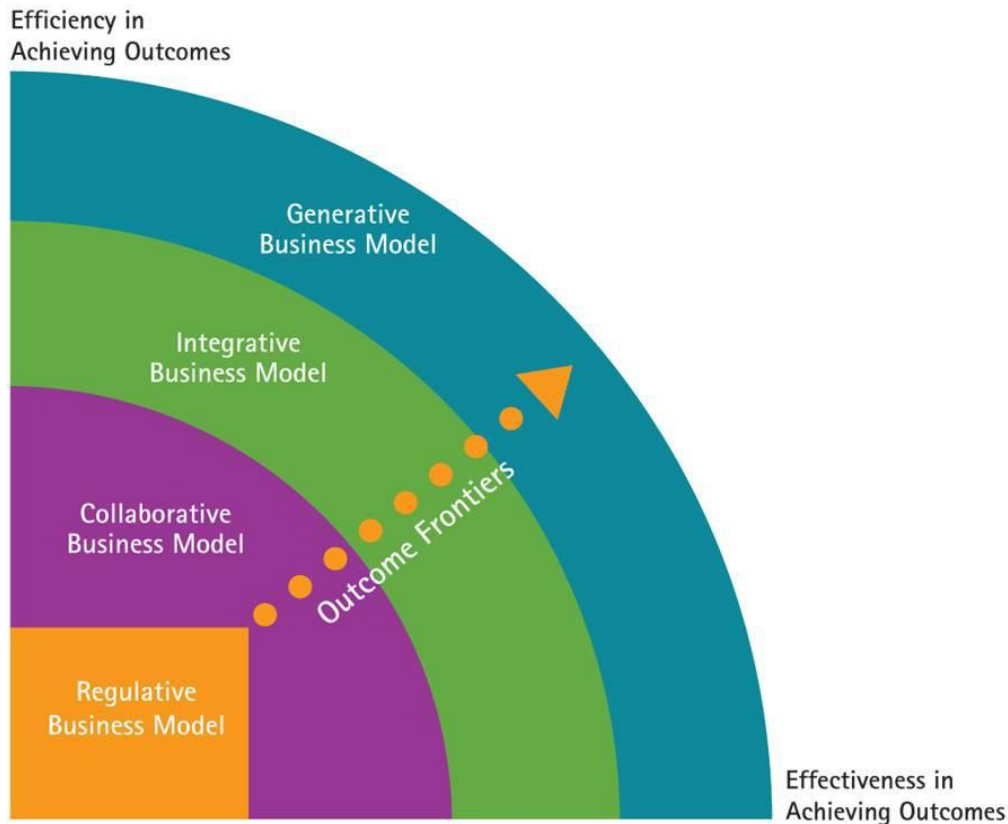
Efficiency in Achieving Outcomes

Generative Business Model

Integrative Business Model

Collaborative Business Model

Outcome Frontiers

Regulative Business Model

Effectiveness in Achieving Outcomes